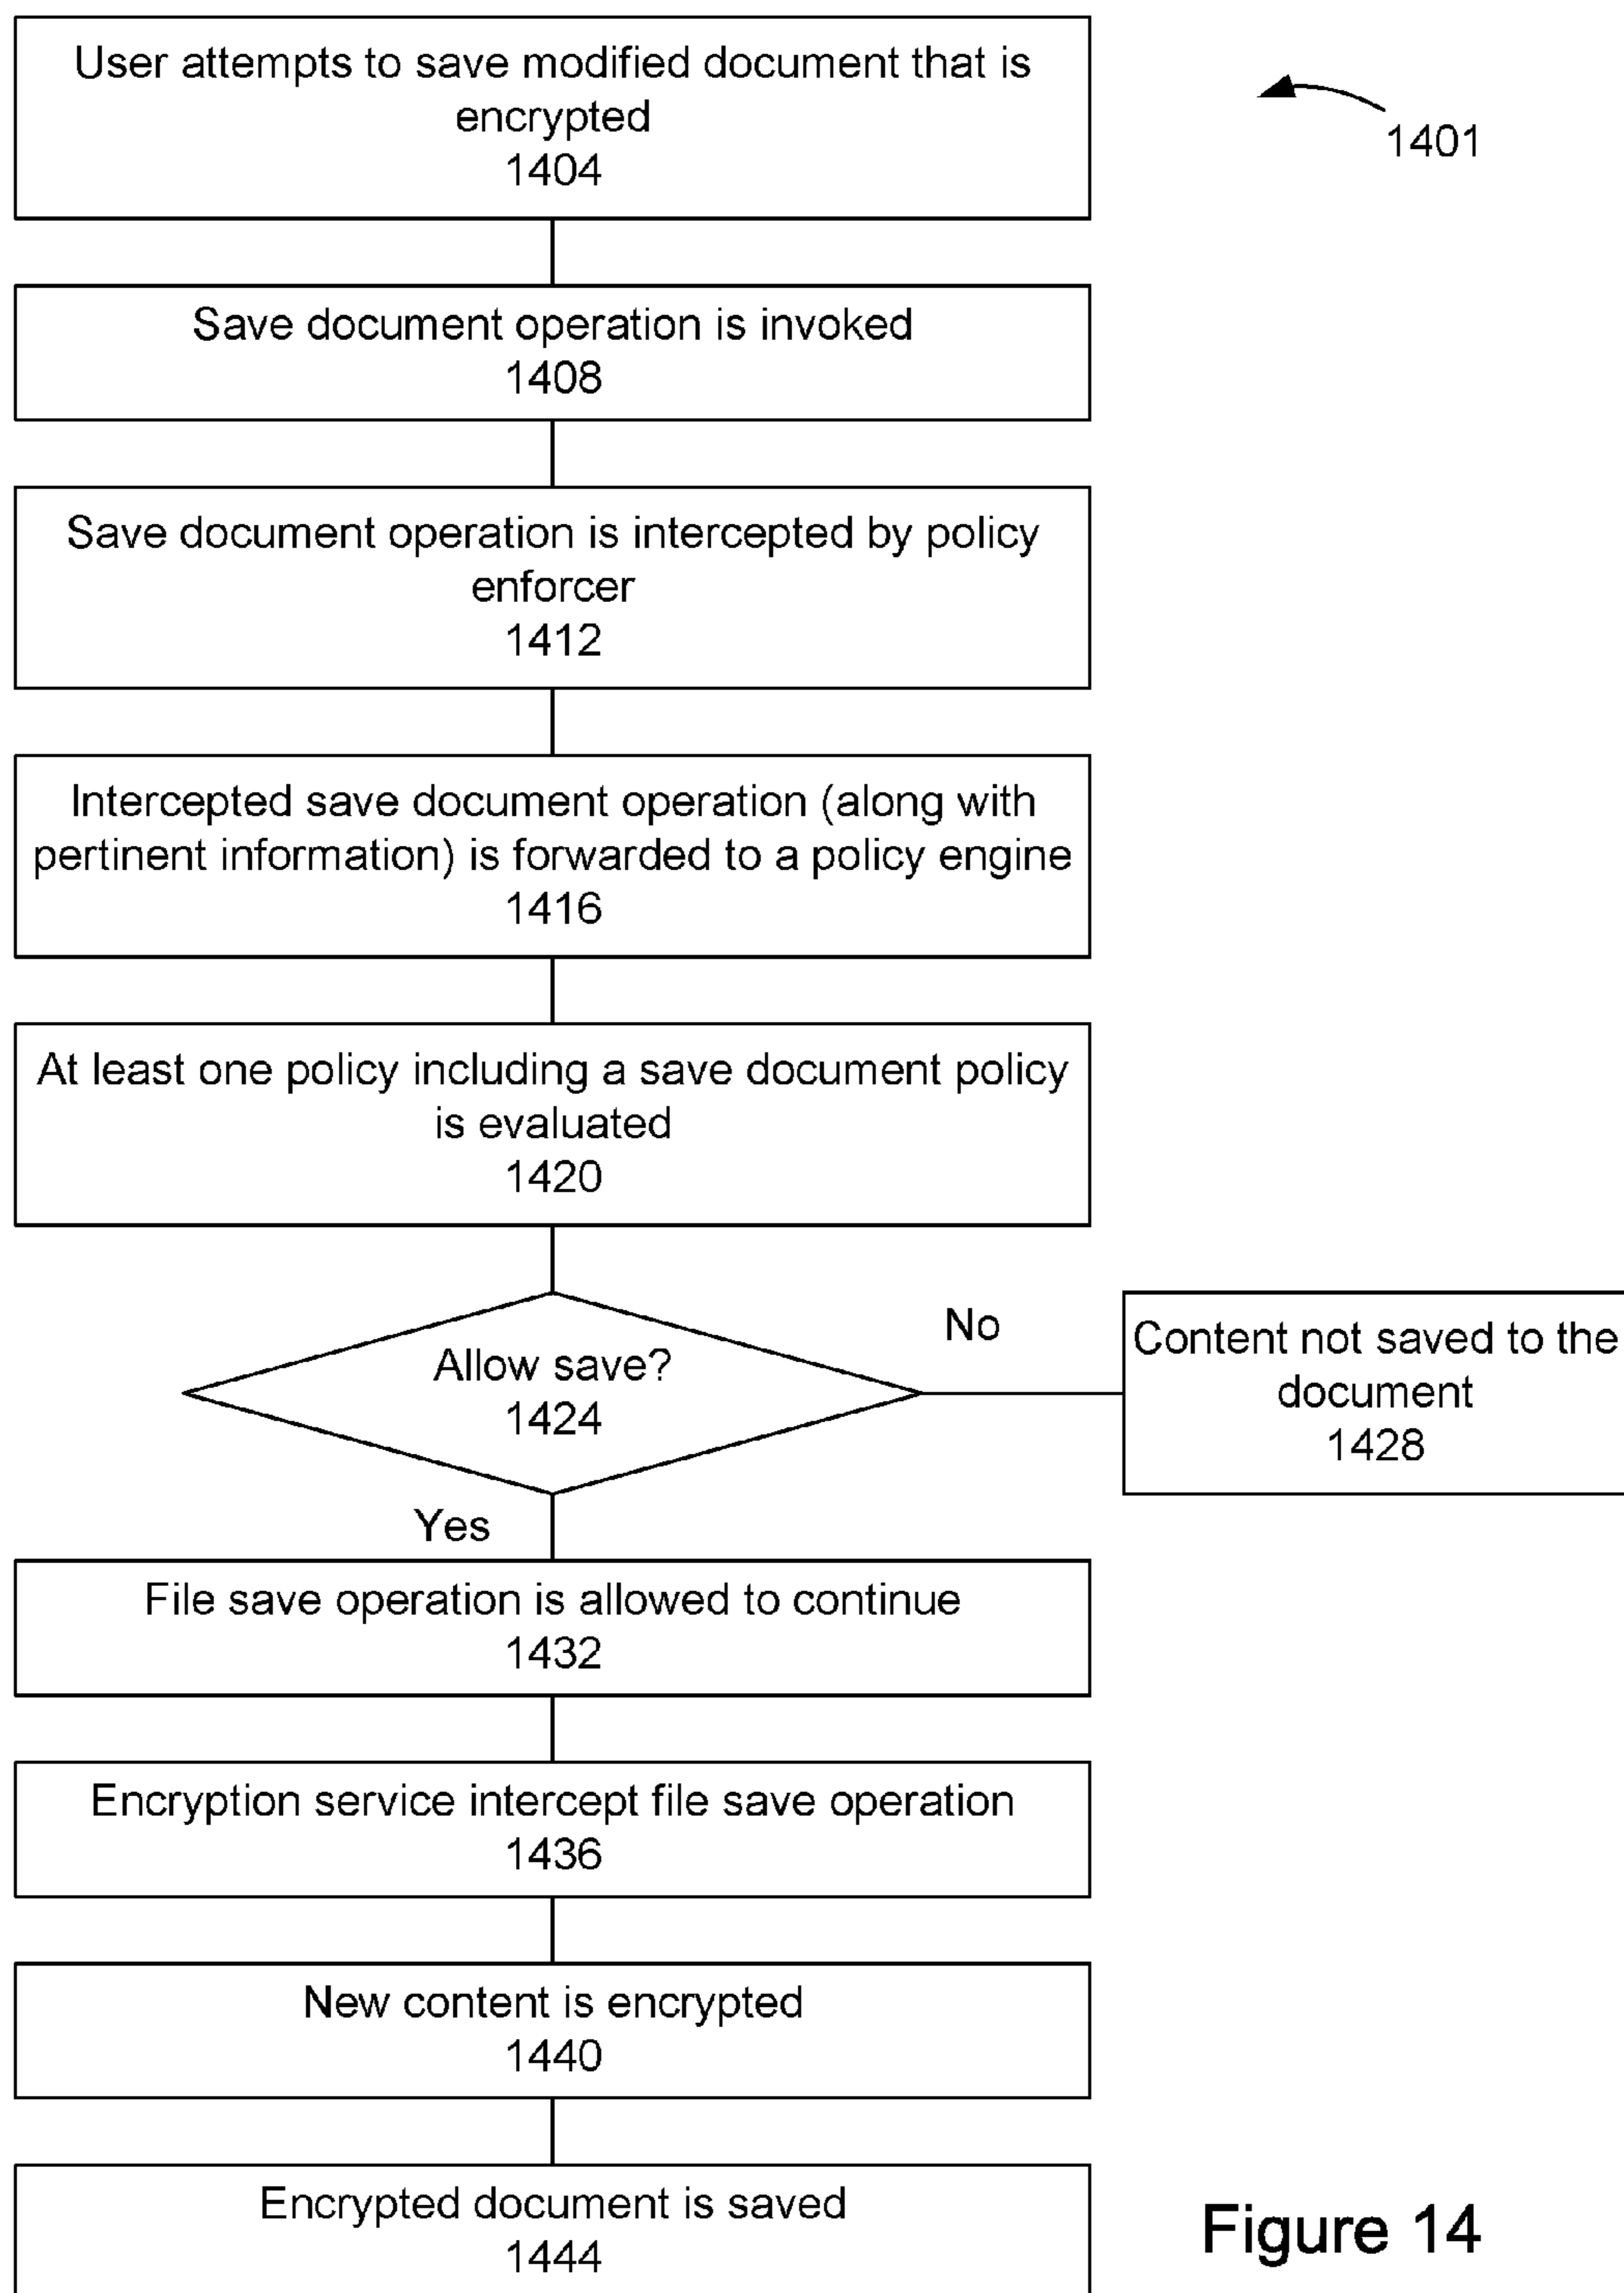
1401

User attempts to save modified document that is encrypted
1404

Save document operation is invoked
1408

Save document operation is intercepted by policy enforcer
1412

Intercepted save document operation (along with pertinent information) is forwarded to a policy engine
1416

At least one policy including a save document policy is evaluated
1420

Allow save?
1424

No

Content not saved to the document
1428

Yes

File save operation is allowed to continue
1432

Encryption service intercept file save operation
1436

New content is encrypted
1440

Encrypted document is saved
1444

Figure 14